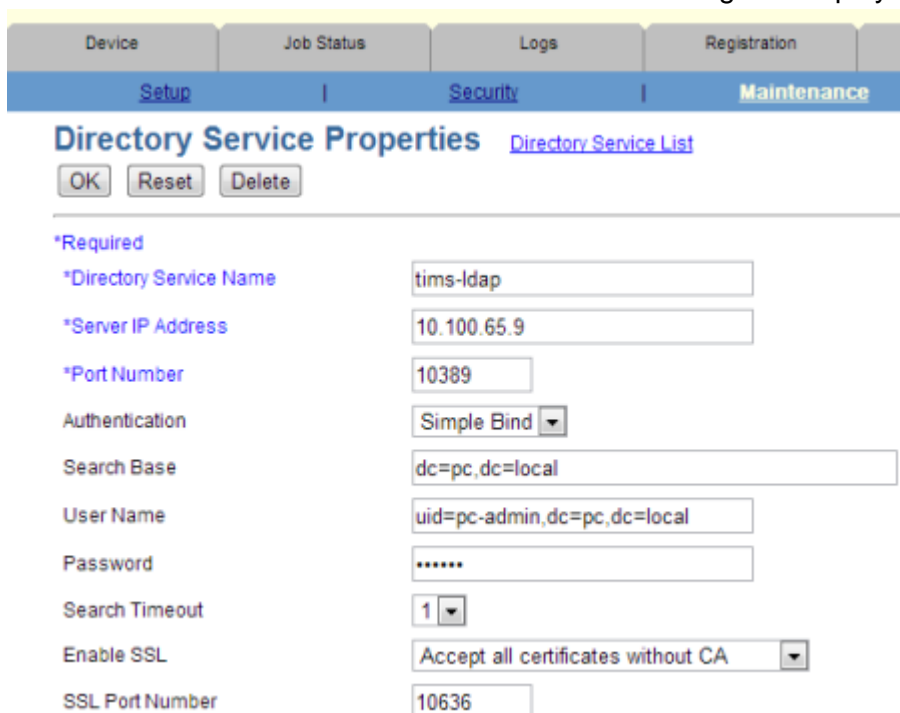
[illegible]

Device | Job Status | Logs | Registration

Setup | Security | Maintenance

Directory Service Properties Directory Service List

OK Reset Delete

*Required

*Directory Service Name tims-ldap

*Server IP Address 10.100.65.9

*Port Number 10389

Authentication Simple Bind

Search Base dc=pc,dc=local

User Name uid=pc-admin,dc=pc,dc=local

Password ••••••

Search Timeout 1

Enable SSL Accept all certificates without CA

SSL Port Number 10636